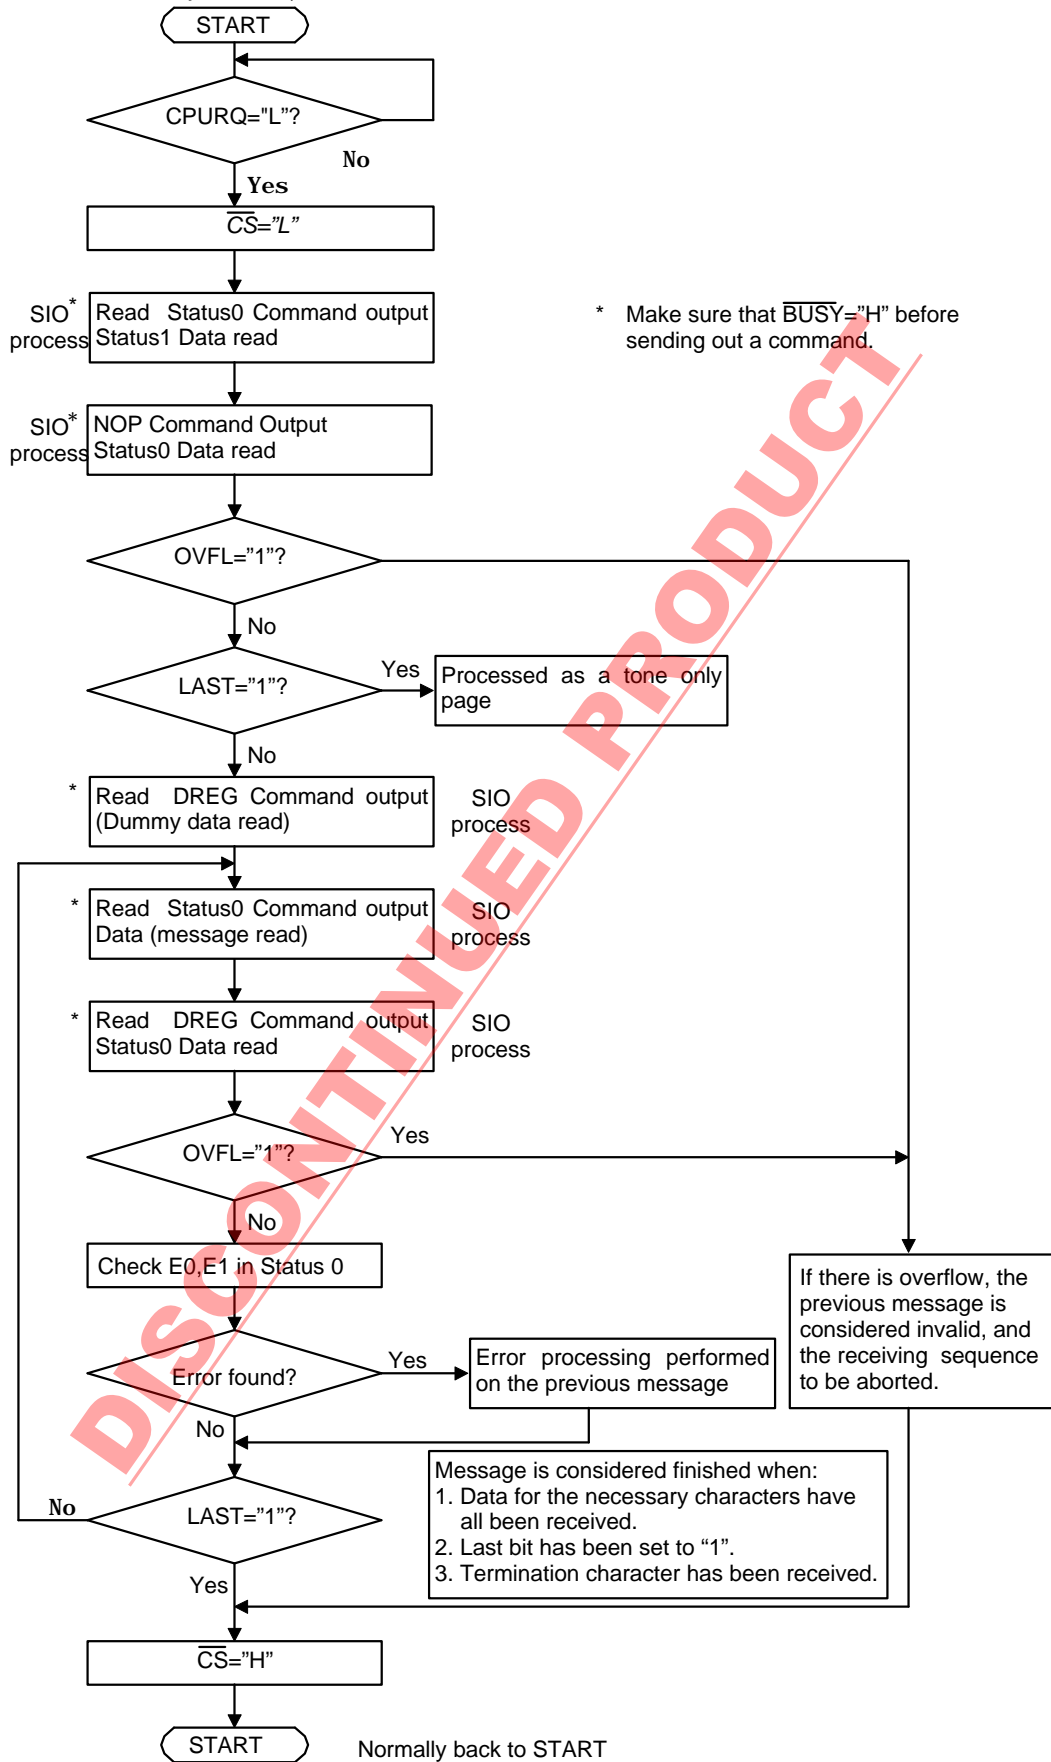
START

CPURQ="L"?

No

Yes

$\overline{CS}$="L"

SIO* process

Read Status0 Command output Status1 Data read

* Make sure that $\overline{BUSY}$="H" before sending out a command.

SIO* process

NOP Command Output Status0 Data read

OVFL="1"?

No

LAST="1"?

Yes

Processed as a tone only page

No

* Read DREG Command output (Dummy data read)

SIO process

* Read Status0 Command output Data (message read)

SIO process

* Read DREG Command output Status0 Data read

SIO process

OVFL="1"?

Yes

No

Check E0,E1 in Status 0

If there is overflow, the previous message is considered invalid, and the receiving sequence to be aborted.

Error found?

Yes

Error processing performed on the previous message

No

Message is considered finished when:
1. Data for the necessary characters have all been received.
2. Last bit has been set to "1".
3. Termination character has been received.

No

LAST="1"?

Yes

$\overline{CS}$="H"

START

Normally back to START

DISCONTINUED PRODUCT